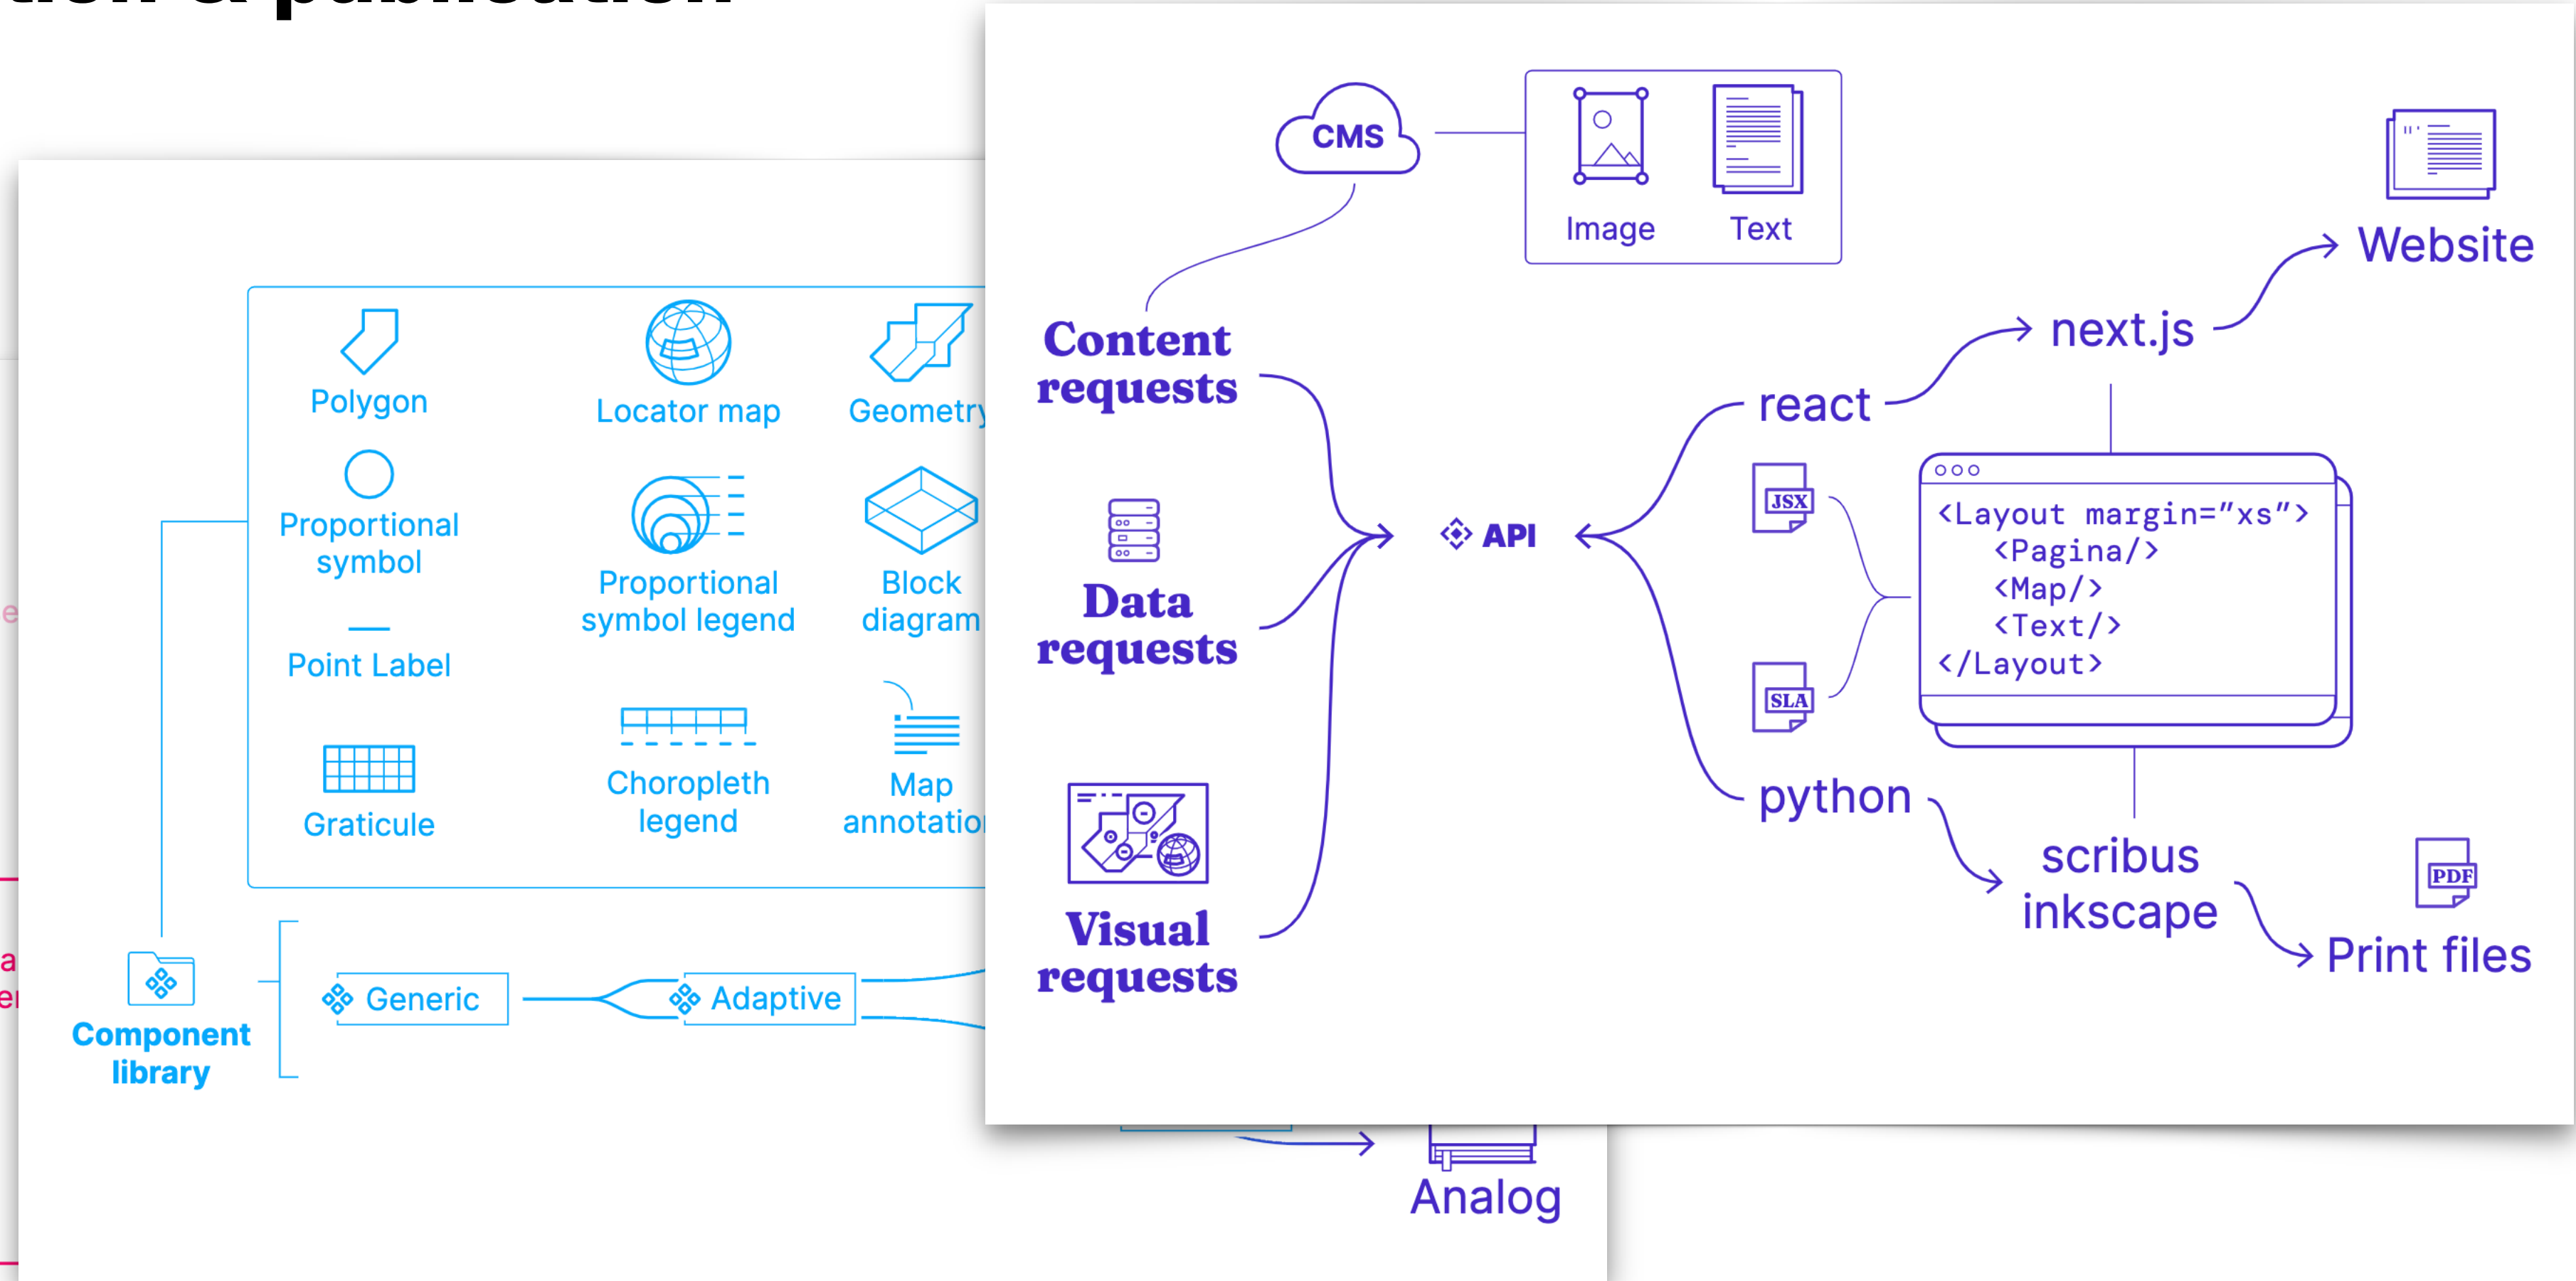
Polygon
Locator map
Geometry
Proportional symbol
Proportional symbol legend
Block diagram
Point Label
Graticule
Choropleth legend
Map annotatio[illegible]
Component library
Generic
Adaptive
Analog

CMS
Image
Text
Website
next.js
Content requests
react
Data requests
API
JSX
SLA
<Layout margin="xs">
<Pagina/>
<Map/>
<Text/>
</Layout>
python
Visual requests
scribus
inkscape
PDF
Print files